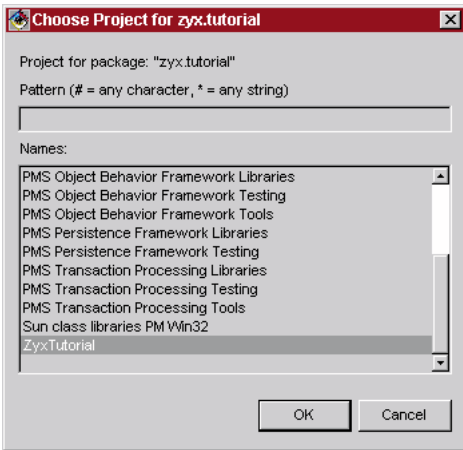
Choose Project for zyx.tutorial

Project for package: "zyx.tutorial"

Pattern (# = any character, * = any string)

Names:

PMS Object Behavior Framework Libraries
PMS Object Behavior Framework Testing
PMS Object Behavior Framework Tools
PMS Persistence Framework Libraries
PMS Persistence Framework Testing
PMS Transaction Processing Libraries
PMS Transaction Processing Testing
PMS Transaction Processing Tools
Sun class libraries PM Win32
ZyxTutorial

OK
Cancel